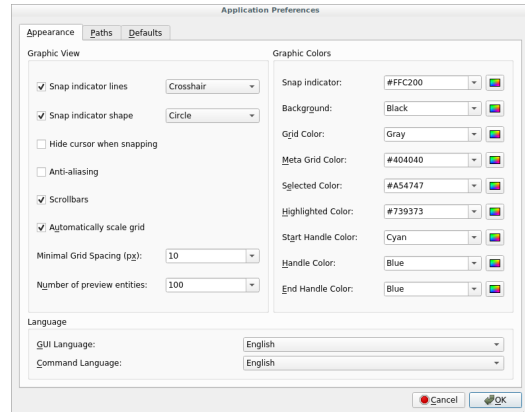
Application Preferences

Appearance | Paths | Defaults

Graphic View

☑ Snap indicator lines | Crosshair

☑ Snap indicator shape | Circle

☐ Hide cursor when snapping

☐ Anti-aliasing

☑ Scrollbars

☑ Automatically scale grid

Minimal Grid Spacing (px): | 10

Number of preview entities: | 100

Graphic Colors

Snap indicator: | #FFC200

Background: | Black

Grid Color: | Gray

Meta Grid Color: | #404040

Selected Color: | #A54747

Highlighted Color: | #739373

Start Handle Color: | Cyan

Handle Color: | Blue

End Handle Color: | Blue

Language

GUI Language: | English

Command Language: | English

Cancel | OK